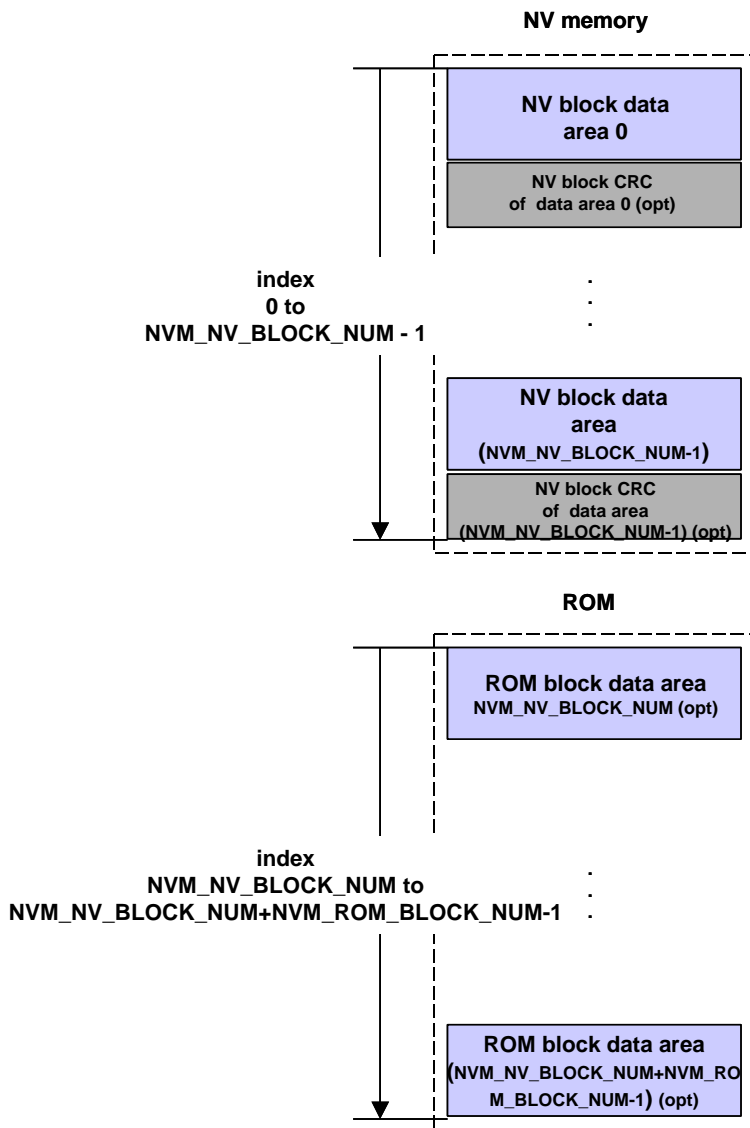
NV memory

NV block data area 0

NV block CRC of data area 0 (opt)

index
0 to
NVM_NV_BLOCK_NUM - 1

.
.
.

NV block data area (NVM_NV_BLOCK_NUM-1)

NV block CRC of data area (NVM_NV_BLOCK_NUM-1) (opt)

ROM

ROM block data area
NVM_NV_BLOCK_NUM (opt)

index
NVM_NV_BLOCK_NUM to
NVM_NV_BLOCK_NUM+NVM_ROM_BLOCK_NUM-1

.
.
.

ROM block data area
(NVM_NV_BLOCK_NUM+NVM_ROM_BLOCK_NUM-1) (opt)